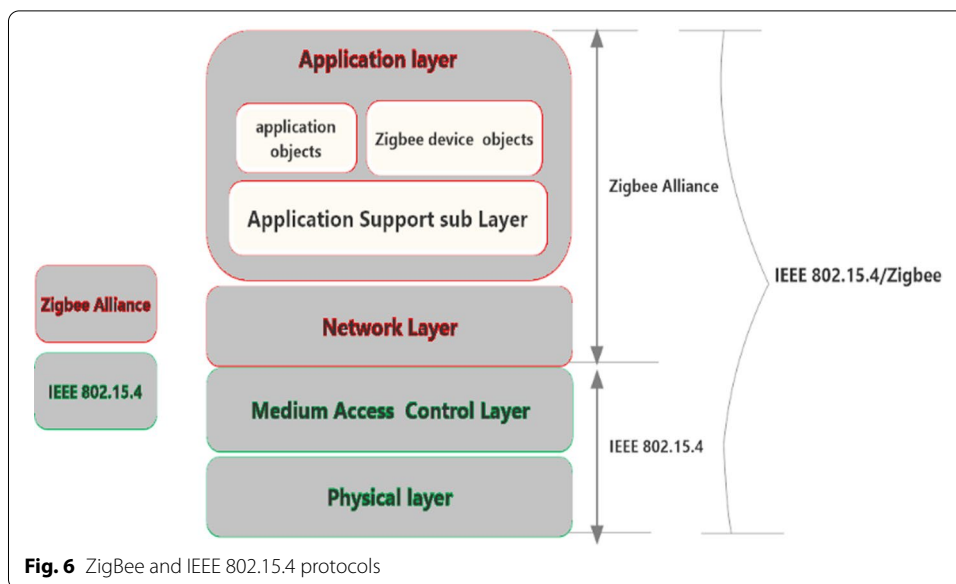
Application layer

application objects

Zigbee device objects

Application Support sub Layer

Network Layer

Medium Access Control Layer

Physical layer

Zigbee Alliance

IEEE 802.15.4

Zigbee Alliance

IEEE 802.15.4

IEEE 802.15.4/Zigbee

**Fig. 6** ZigBee and IEEE 802.15.4 protocols